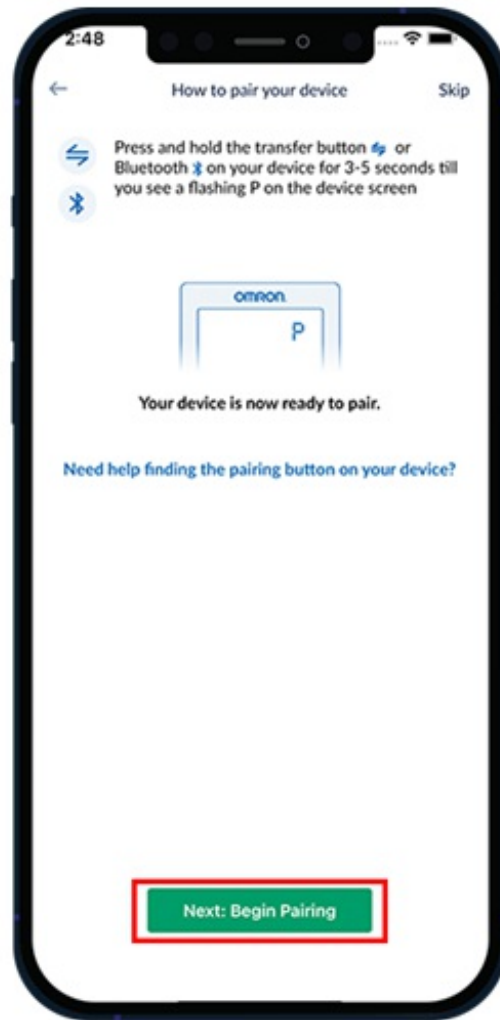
2:48

←
How to pair your device
Skip

Press and hold the transfer button or Bluetooth on your device for 3-5 seconds till you see a flashing P on the device screen

OMRON
P

Your device is now ready to pair.

Need help finding the pairing button on your device?

Next: Begin Pairing